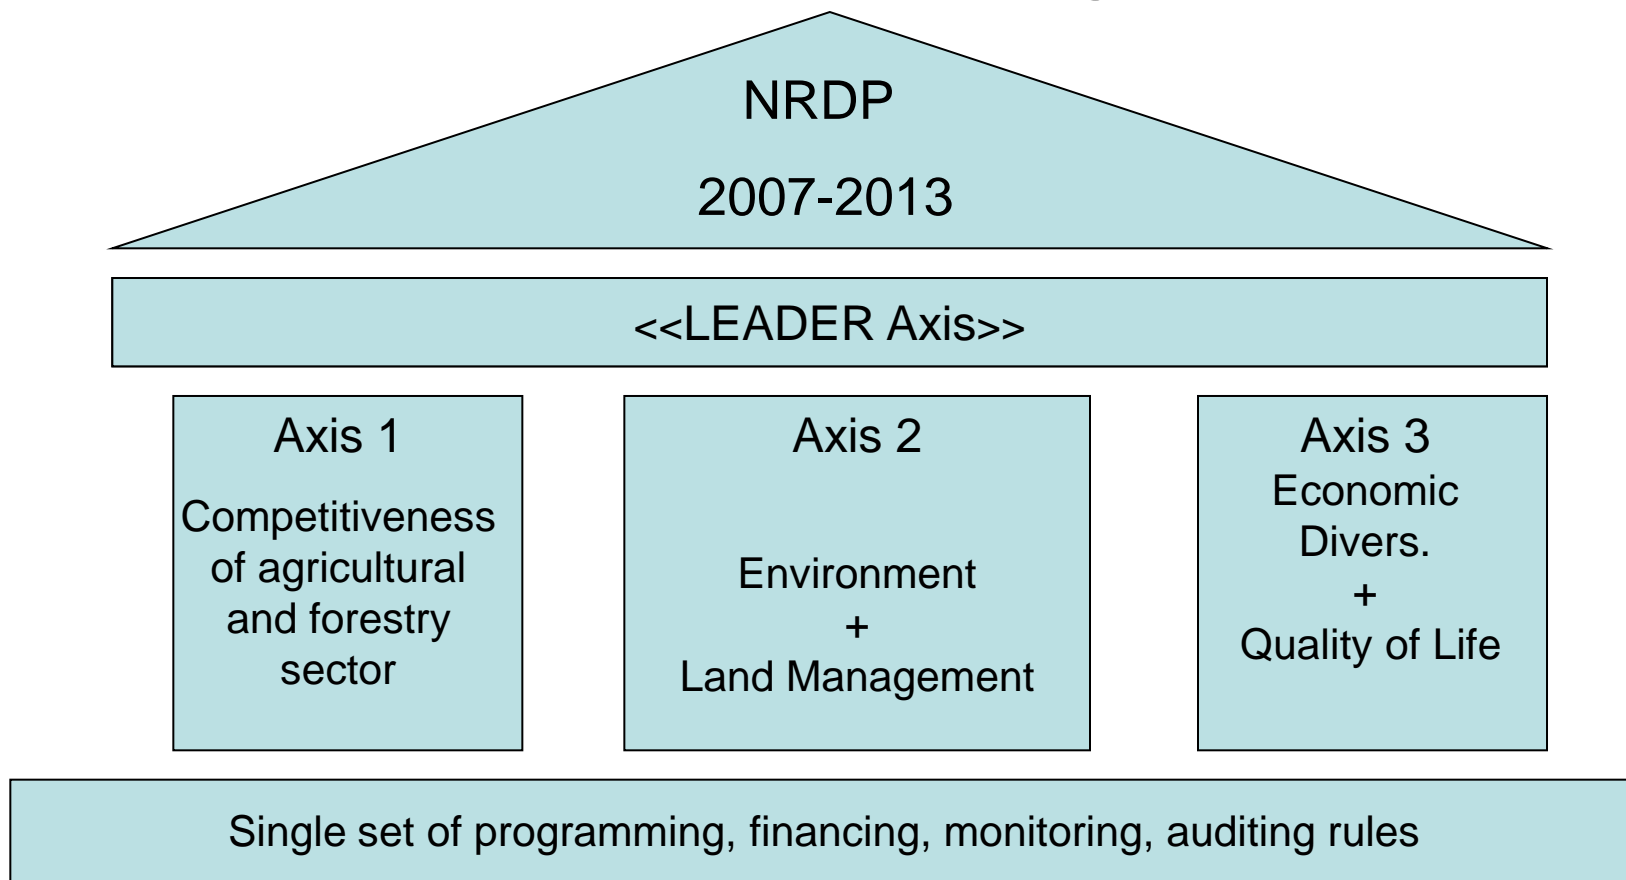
NRDP

2007-2013

<<LEADER Axis>>

Axis 1

Competitiveness of agricultural and forestry sector

Axis 2

Environment + Land Management

Axis 3

Economic Divers. + Quality of Life

Single set of programming, financing, monitoring, auditing rules